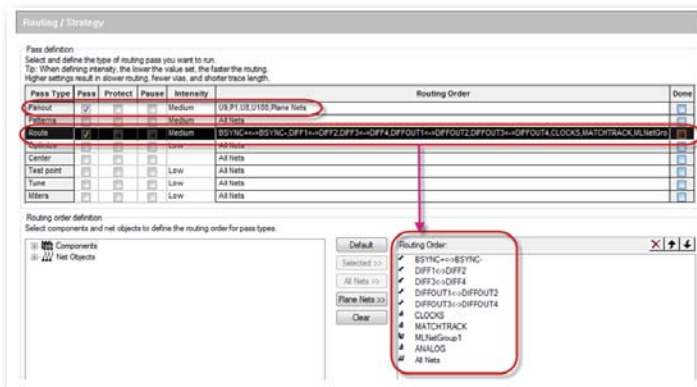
Routing / Strategy

Pass definition
Select and define the type of routing pass you want to run.
Tip: When defining intensity, the lower the value set, the faster the routing.
Higher settings result in slower routing, fewer vias, and shorter trace length.

| Pass Type | Pass | Protect | Pause | Intensity | Routing Order | Done |
|---|---|---|---|---|---|---|
| Fanout | ☑ | | | Medium | U8,P1,U8,U100,Plane Nets | |
| Patterns | | | | Medium | All Nets | |
| Route | ☑ | | | Medium | BSYNC+<->BSYNC-,DIFF1<->DIFF2,DIFF3<->DIFF4,DIFFOUT1<->DIFFOUT2,DIFFOUT3<->DIFFOUT4,CLOCKS,MATCHTRACK,MLNetGro | |
| Optimize | | | | Low | All Nets | |
| Center | | | | | All Nets | |
| Test point | | | | | All Nets | |
| Tune | | | | Low | All Nets | |
| Miters | | | | Low | All Nets | |

Routing order definition
Select components and net objects to define the routing order for pass types.

Components
Net Objects

Default
Selected >>
All Nets >>
Plane Nets >>
Clear

Routing Order:
BSYNC+<->BSYNC-
DIFF1<->DIFF2
DIFF3<->DIFF4
DIFFOUT1<->DIFFOUT2
DIFFOUT3<->DIFFOUT4
CLOCKS
MATCHTRACK
MLNetGroup1
ANALOG
All Nets